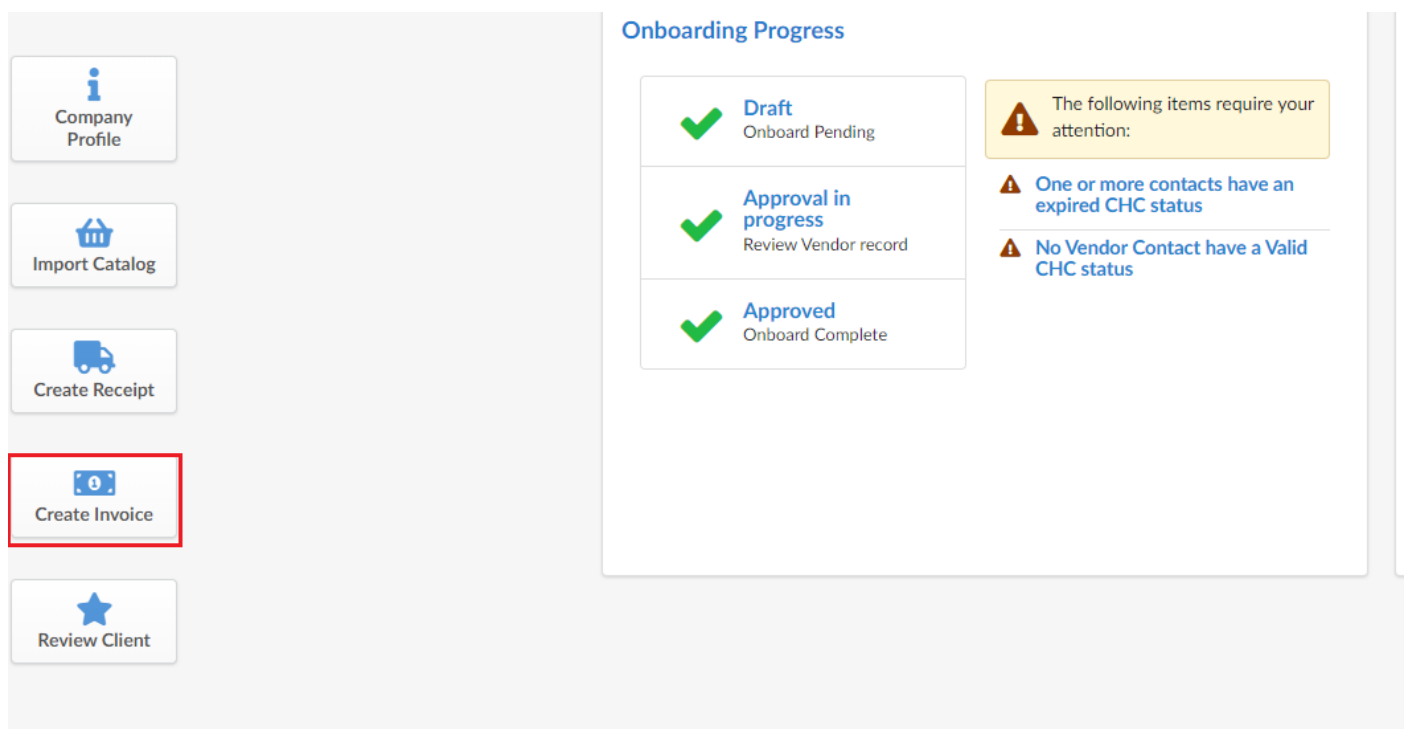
Company Profile

Import Catalog

Create Receipt

Create Invoice

Review Client

Onboarding Progress

Draft
Onboard Pending

Approval in progress
Review Vendor record

Approved
Onboard Complete

The following items require your attention:

One or more contacts have an expired CHC status

No Vendor Contact have a Valid CHC status